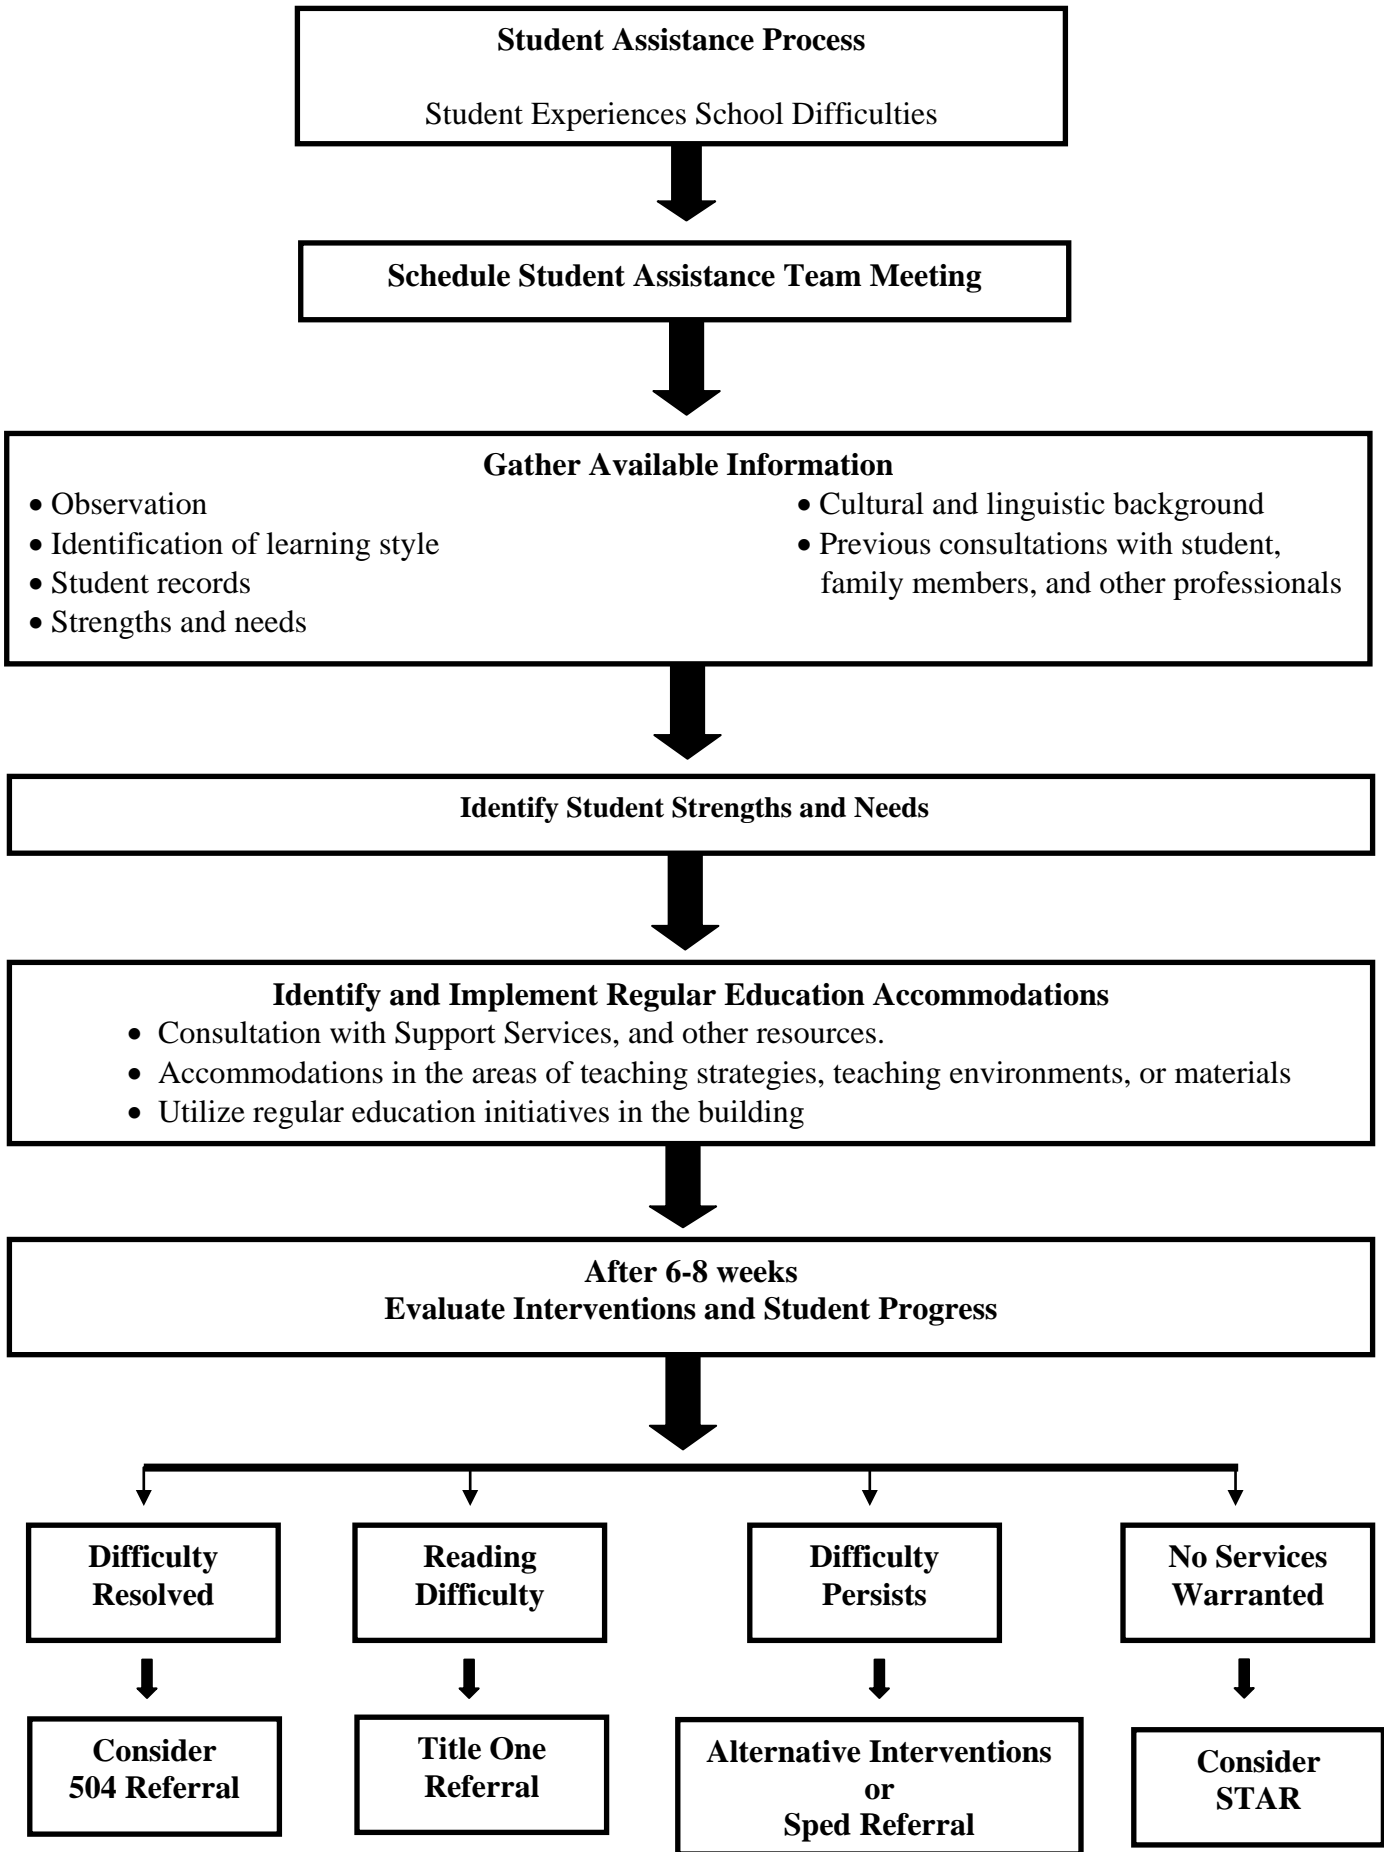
**Student Assistance Process**

Student Experiences School Difficulties

**Schedule Student Assistance Team Meeting**

**Gather Available Information**

- Observation
- Identification of learning style
- Student records
- Strengths and needs

- Cultural and linguistic background
- Previous consultations with student, family members, and other professionals

**Identify Student Strengths and Needs**

**Identify and Implement Regular Education Accommodations**

- Consultation with Support Services, and other resources.
- Accommodations in the areas of teaching strategies, teaching environments, or materials
- Utilize regular education initiatives in the building

**After 6-8 weeks**
**Evaluate Interventions and Student Progress**

**Difficulty Resolved**

**Consider 504 Referral**

**Reading Difficulty**

**Title One Referral**

**Difficulty Persists**

**Alternative Interventions or Sped Referral**

**No Services Warranted**

**Consider STAR**